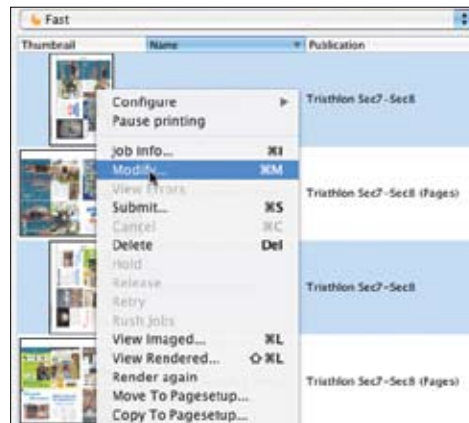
Fast

| Thumbnail | Name | Publication |
|---|---|---|
| | | Triathlon Sec7-Sec8 |
| | | Triathlon Sec7-Sec8 (Pages) |
| | | Triathlon Sec7-Sec8 |
| | | Triathlon Sec7-Sec8 (Pages) |

Configure
Pause printing
Job Info... ⌘I
Modify ⌘M
View Errors
Submit... ⌘S
Cancel ⌘C
Delete Del
Hold
Release
Retry
Rush Jobs
View Imaged... ⌘L
View Rendered... ⇧⌘L
Render again
Move To Pagesetup...
Copy To Pagesetup...